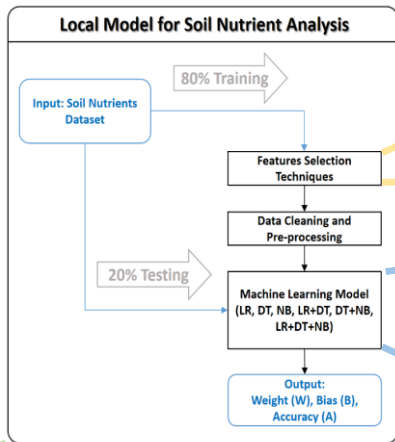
Local Model for Soil Nutrient Analysis

80% Training

Input: Soil Nutrients Dataset

Features Selection Techniques

Data Cleaning and Pre-processing

20% Testing

Machine Learning Model (LR, DT, NB, LR+DT, DT+NB, LR+DT+NB)

Output: Weight (W), Bias (B), Accuracy (A)